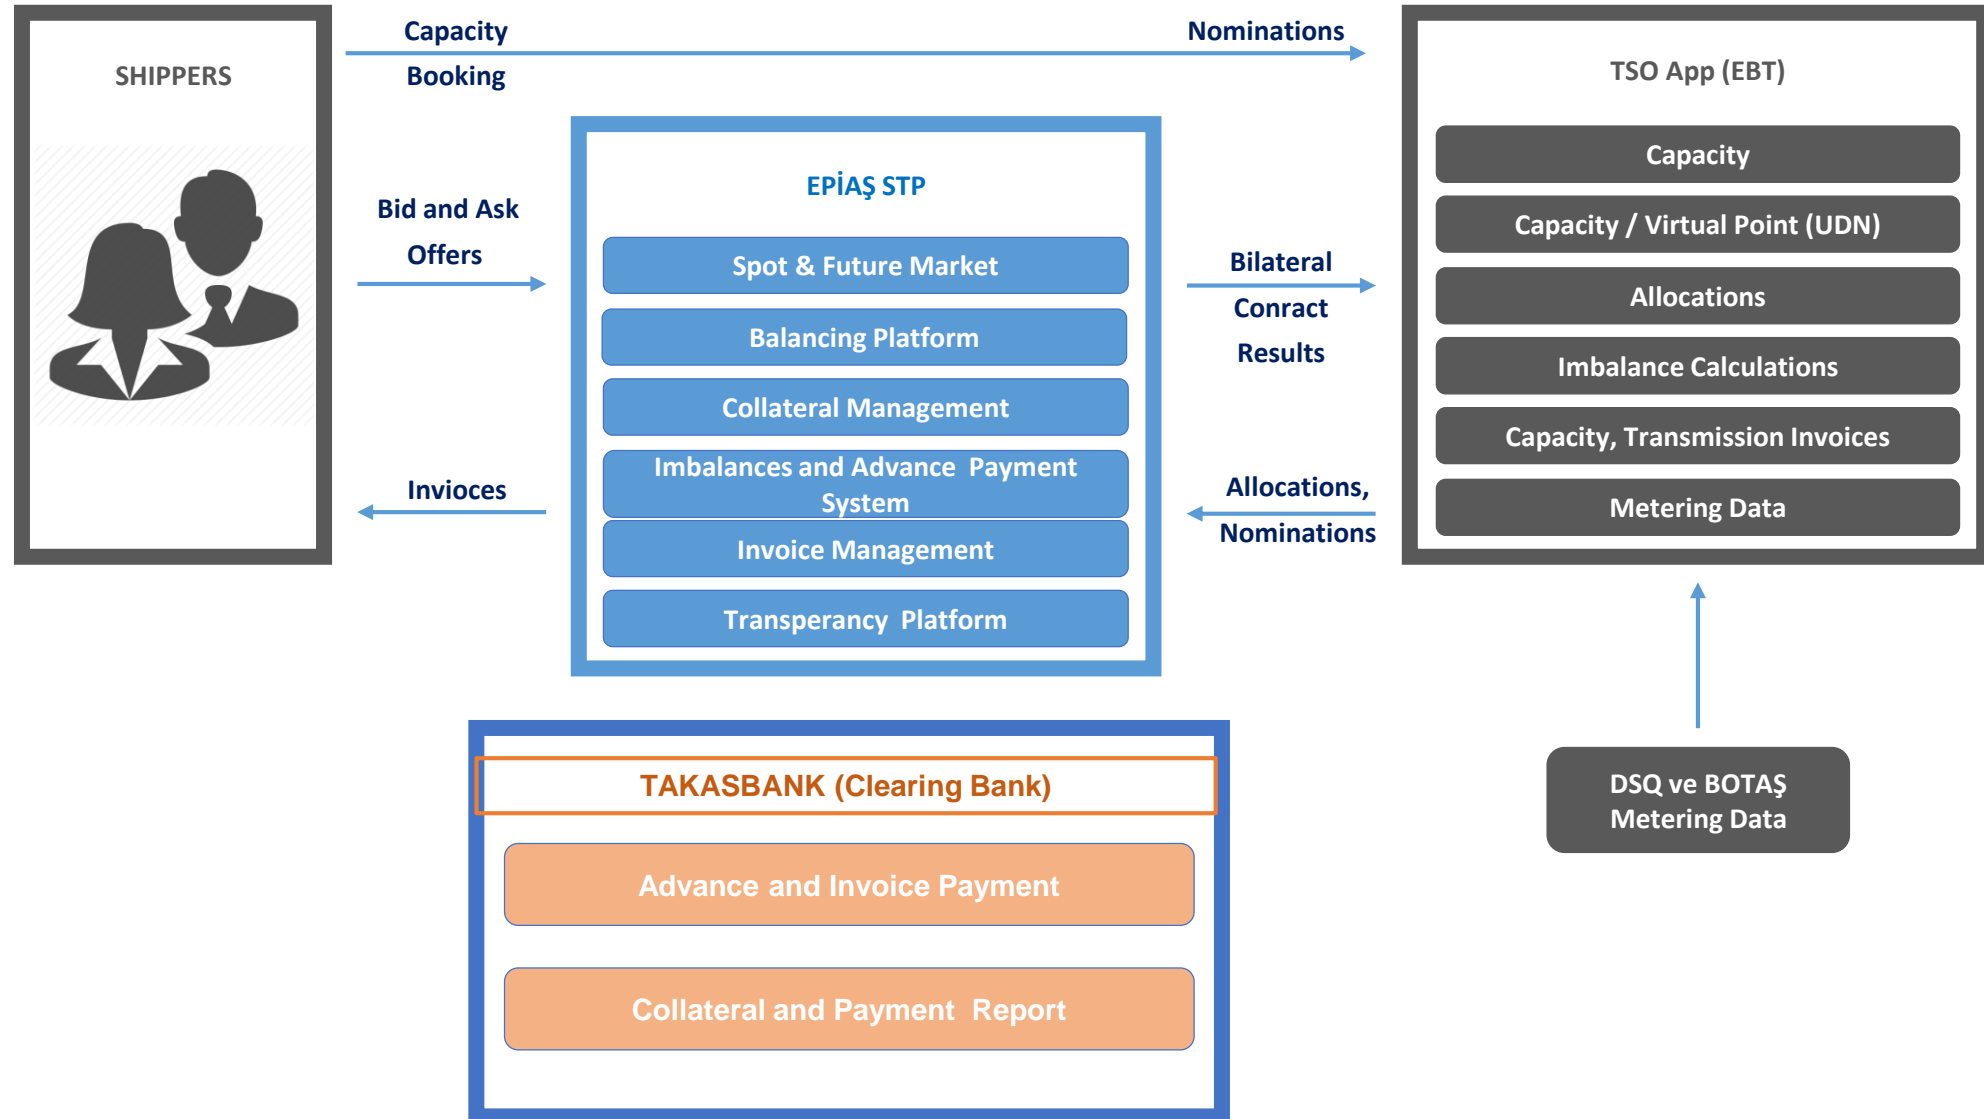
SHIPPERS

Capacity Booking

Nominations

TSO App (EBT)

Capacity

Capacity / Virtual Point (UDN)

Allocations

Imbalance Calculations

Capacity, Transmission Invoices

Metering Data

Bid and Ask Offers

EPİAŞ STP

Spot & Future Market

Balancing Platform

Collateral Management

Imbalances and Advance Payment System

Invoice Management

Transperancy Platform

Bilateral Conract Results

Invioces

Allocations, Nominations

TAKASBANK (Clearing Bank)

Advance and Invoice Payment

Collateral and Payment Report

DSQ ve BOTAŞ Metering Data